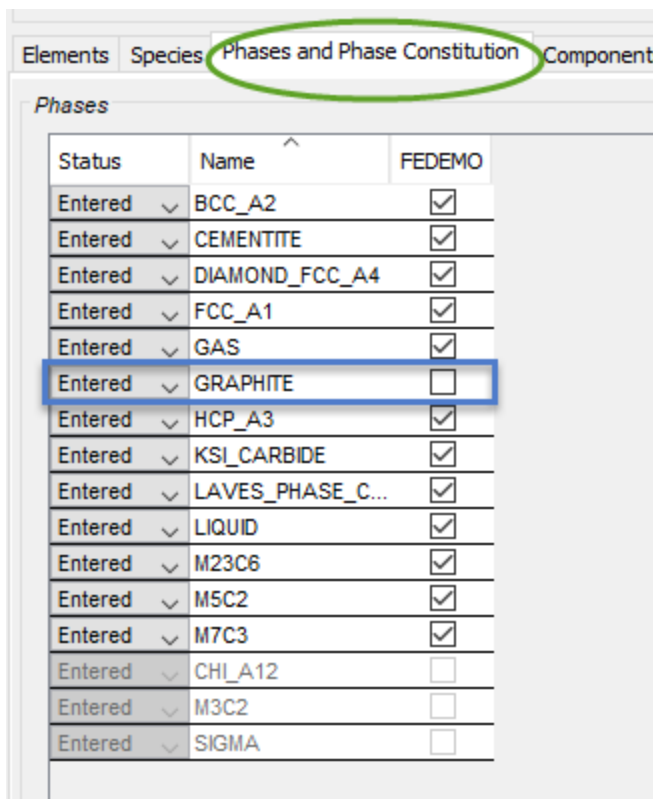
Elements | Species | Phases and Phase Constitution | Component

Phases

| Status | Name | FEDEMO |
|---|---|---|
| Entered | BCC_A2 | ☑ |
| Entered | CEMENTITE | ☑ |
| Entered | DIAMOND_FCC_A4 | ☑ |
| Entered | FCC_A1 | ☑ |
| Entered | GAS | ☑ |
| Entered | GRAPHITE | ☐ |
| Entered | HCP_A3 | ☑ |
| Entered | KSI_CARBIDE | ☑ |
| Entered | LAVES_PHASE_C... | ☑ |
| Entered | LIQUID | ☑ |
| Entered | M23C6 | ☑ |
| Entered | M5C2 | ☑ |
| Entered | M7C3 | ☑ |
| Entered | CHI_A12 | ☐ |
| Entered | M3C2 | ☐ |
| Entered | SIGMA | ☐ |